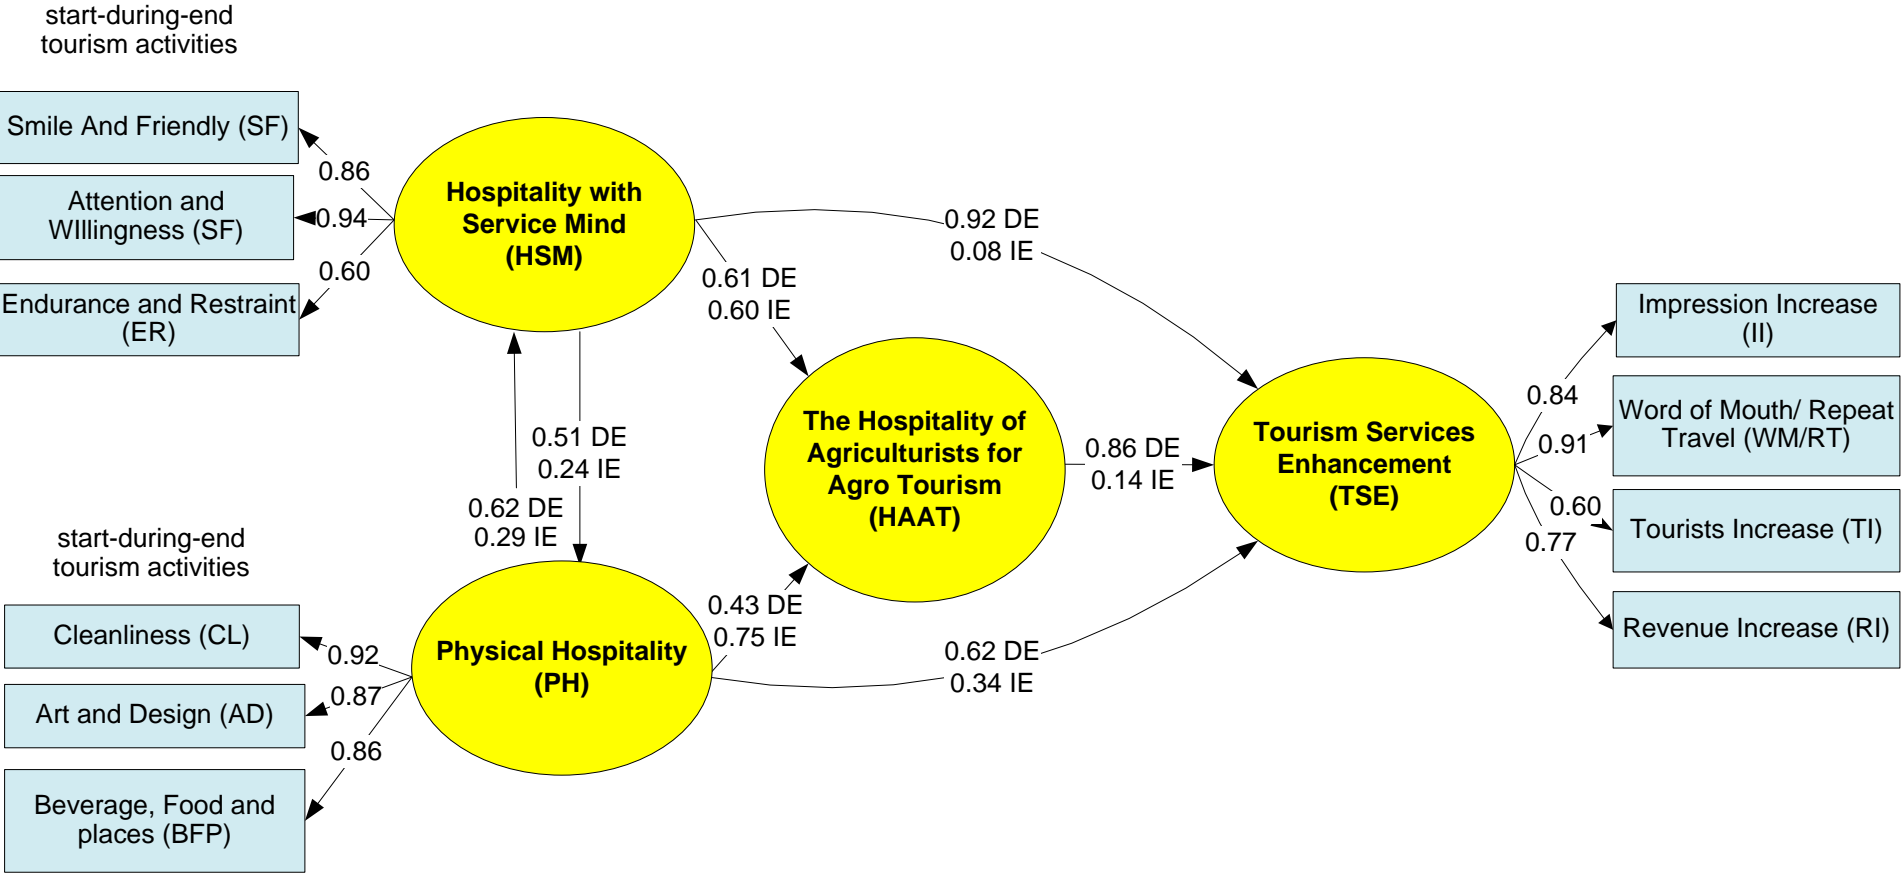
start-during-end tourism activities

Smile And Friendly (SF)

0.86

Attention and WIllingness (SF)

0.94

0.60

Endurance and Restraint (ER)

Hospitality with Service Mind (HSM)

0.92 DE
0.08 IE

0.61 DE
0.60 IE

0.51 DE
0.24 IE

0.62 DE
0.29 IE

The Hospitality of Agriculturists for Agro Tourism (HAAT)

0.86 DE
0.14 IE

Tourism Services Enhancement (TSE)

Impression Increase (II)

0.84

Word of Mouth/ Repeat Travel (WM/RT)

0.91

0.60

Tourists Increase (TI)

0.77

Revenue Increase (RI)

start-during-end tourism activities

Cleanliness (CL)

0.92

Art and Design (AD)

0.87

0.86

Beverage, Food and places (BFP)

Physical Hospitality (PH)

0.43 DE
0.75 IE

0.62 DE
0.34 IE